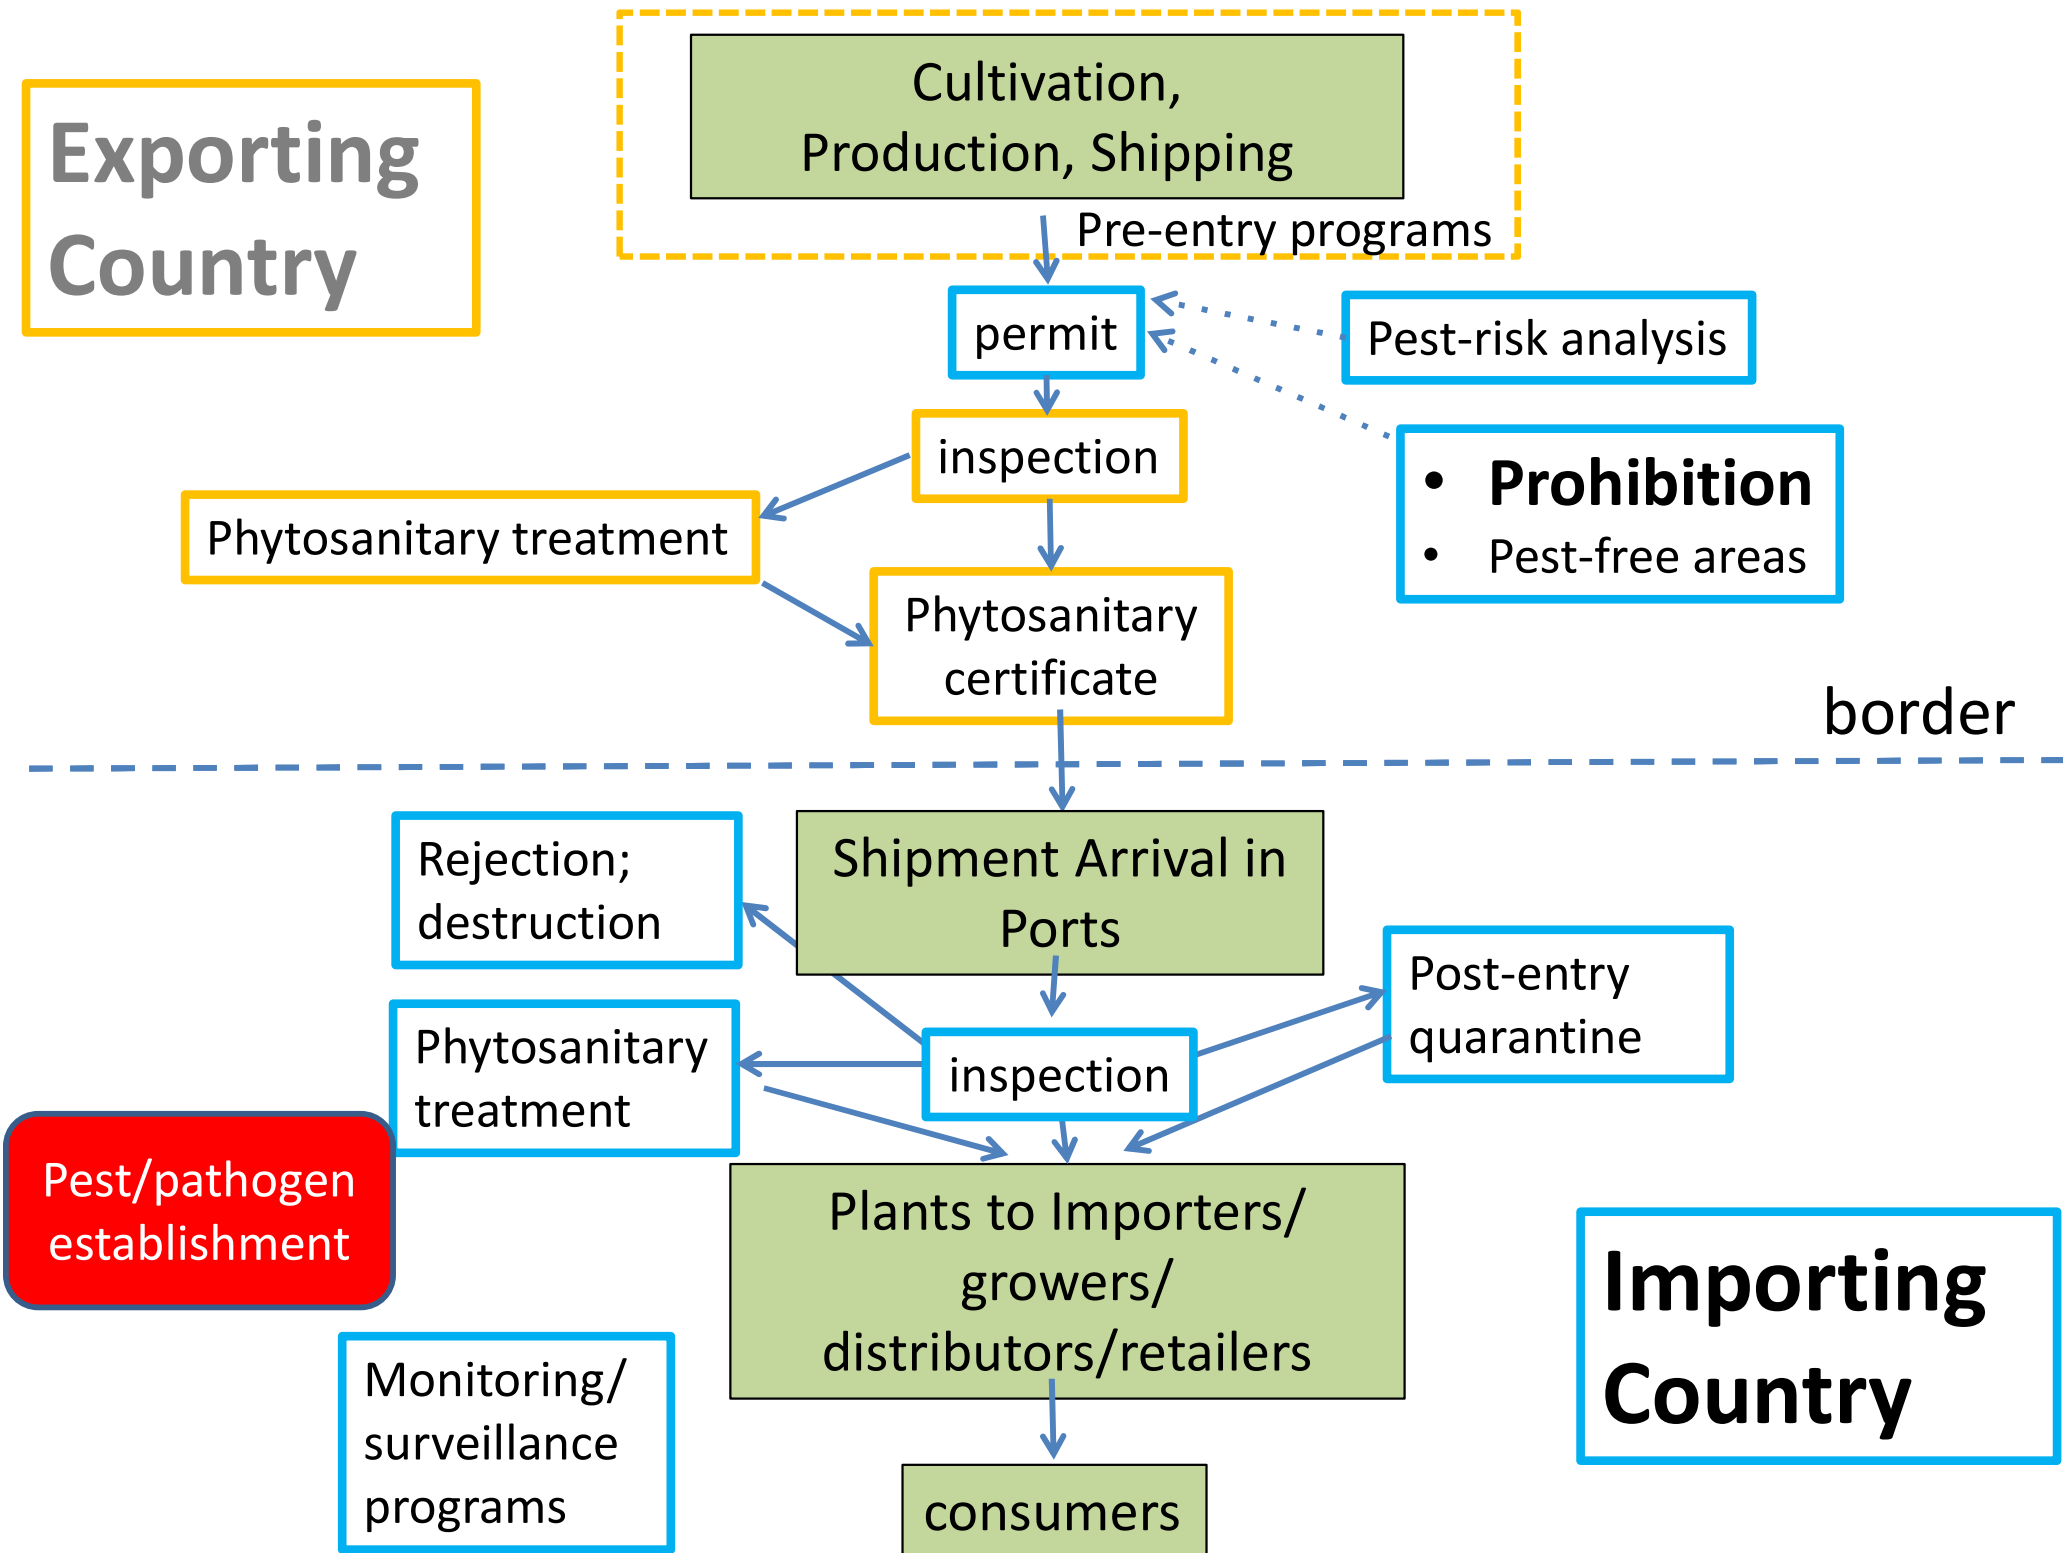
Exporting Country

Cultivation, Production, Shipping

Pre-entry programs

permit

Pest-risk analysis

inspection

• Prohibition
• Pest-free areas

Phytosanitary treatment

Phytosanitary certificate

border

Rejection; destruction

Shipment Arrival in Ports

Post-entry quarantine

Phytosanitary treatment

inspection

Pest/pathogen establishment

Plants to Importers/ growers/ distributors/retailers

Importing Country

Monitoring/ surveillance programs

consumers